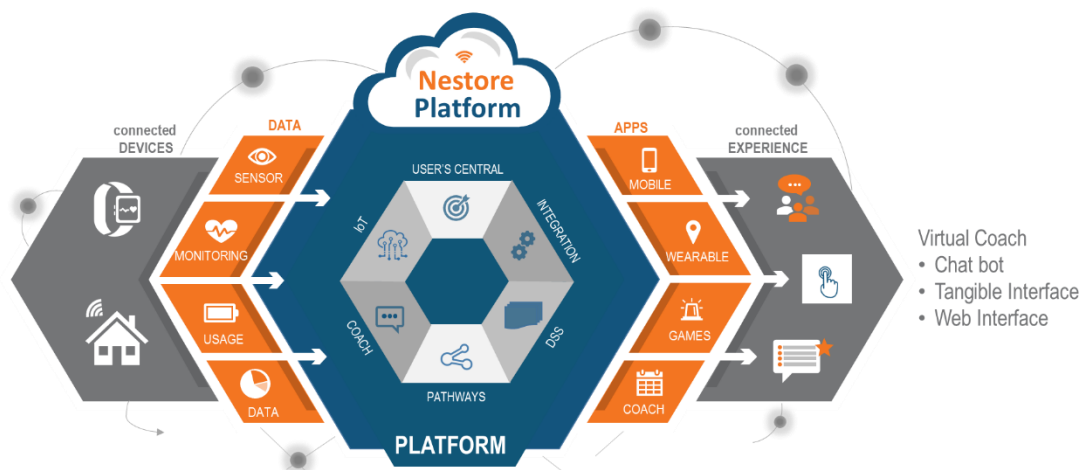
Nestore Platform

connected DEVICES

DATA
SENSOR
MONITORING
USAGE
DATA

USER'S CENTRAL
INTEGRATION
DSS
PATHWAYS
COACH
IoT

PLATFORM

APPS
MOBILE
WEARABLE
GAMES
COACH

connected EXPERIENCE

Virtual Coach
• Chat bot
• Tangible Interface
• Web Interface